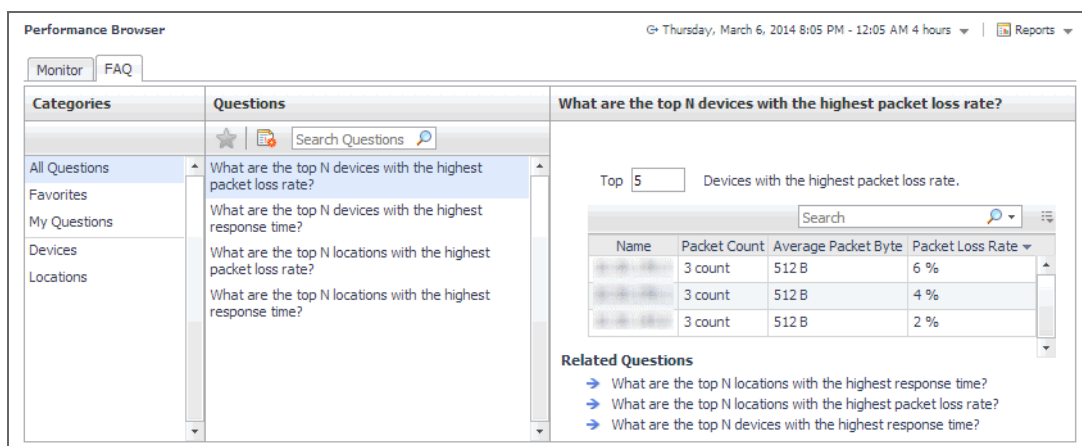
Performance Browser

Thursday, March 6, 2014 8:05 PM - 12:05 AM 4 hours | Reports

Monitor | FAQ

Categories

All Questions
Favorites
My Questions
Devices
Locations

Questions

Search Questions

What are the top N devices with the highest packet loss rate?
What are the top N devices with the highest response time?
What are the top N locations with the highest packet loss rate?
What are the top N locations with the highest response time?

What are the top N devices with the highest packet loss rate?

Top 5 Devices with the highest packet loss rate.

Search

| Name | Packet Count | Average Packet Byte | Packet Loss Rate |
|---|---|---|---|
| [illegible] | 3 count | 512 B | 6 % |
| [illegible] | 3 count | 512 B | 4 % |
| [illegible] | 3 count | 512 B | 2 % |

Related Questions

What are the top N locations with the highest response time?
What are the top N locations with the highest packet loss rate?
What are the top N devices with the highest response time?